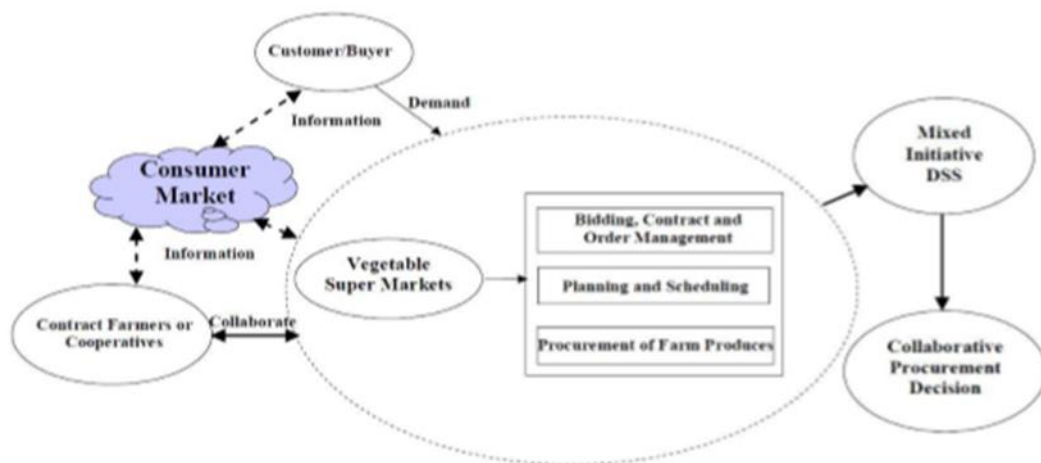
Customer/Buyer

Demand

Information

Consumer Market

Information

Contract Farmers or Cooperatives

Collaborate

Vegetable Super Markets

Bidding, Contract and Order Management

Planning and Scheduling

Procurement of Farm Produces

Mixed Initiative DSS

Collaborative Procurement Decision